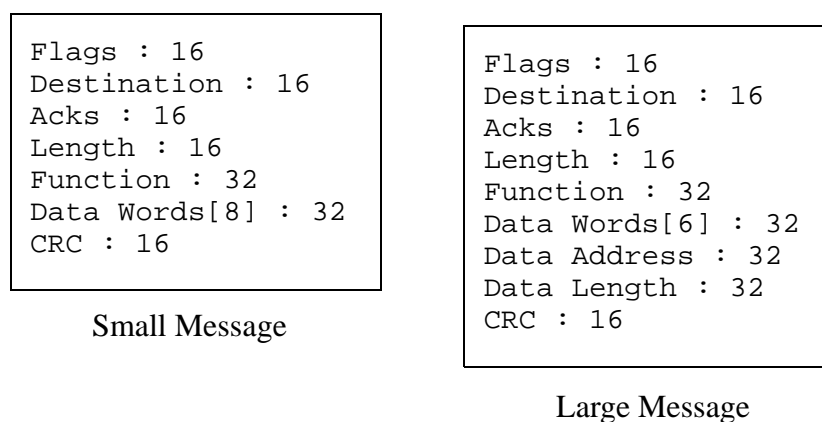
Flags : 16
Destination : 16
Acks : 16
Length : 16
Function : 32
Data Words[8] : 32
CRC : 16

Small Message

Flags : 16
Destination : 16
Acks : 16
Length : 16
Function : 32
Data Words[6] : 32
Data Address : 32
Data Length : 32
CRC : 16

Large Message